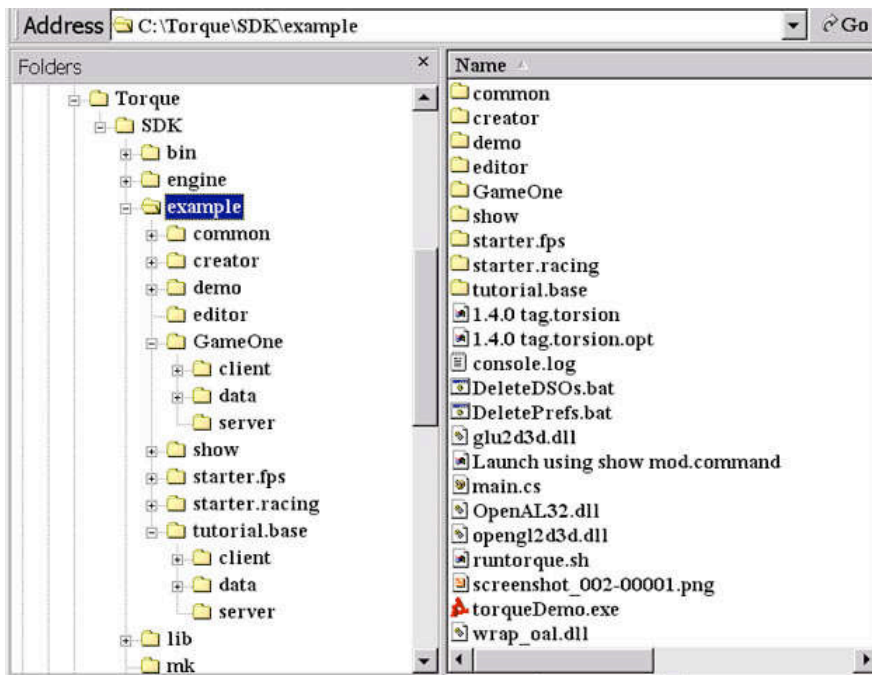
Address C:\Torque\SDK\example Go

Folders ×

Torque
SDK
bin
engine
example
common
creator
demo
editor
GameOne
client
data
server
show
starter.fps
starter.racing
tutorial.base
client
data
server
lib
mk

Name
common
creator
demo
editor
GameOne
show
starter.fps
starter.racing
tutorial.base
1.4.0 tag.torsion
1.4.0 tag.torsion.opt
console.log
DeleteDSOs.bat
DeletePrefs.bat
glu2d3d.dll
Launch using show mod.command
main.cs
OpenAL32.dll
opengl2d3d.dll
runtorque.sh
screenshot_002-00001.png
torqueDemo.exe
wrap_oal.dll